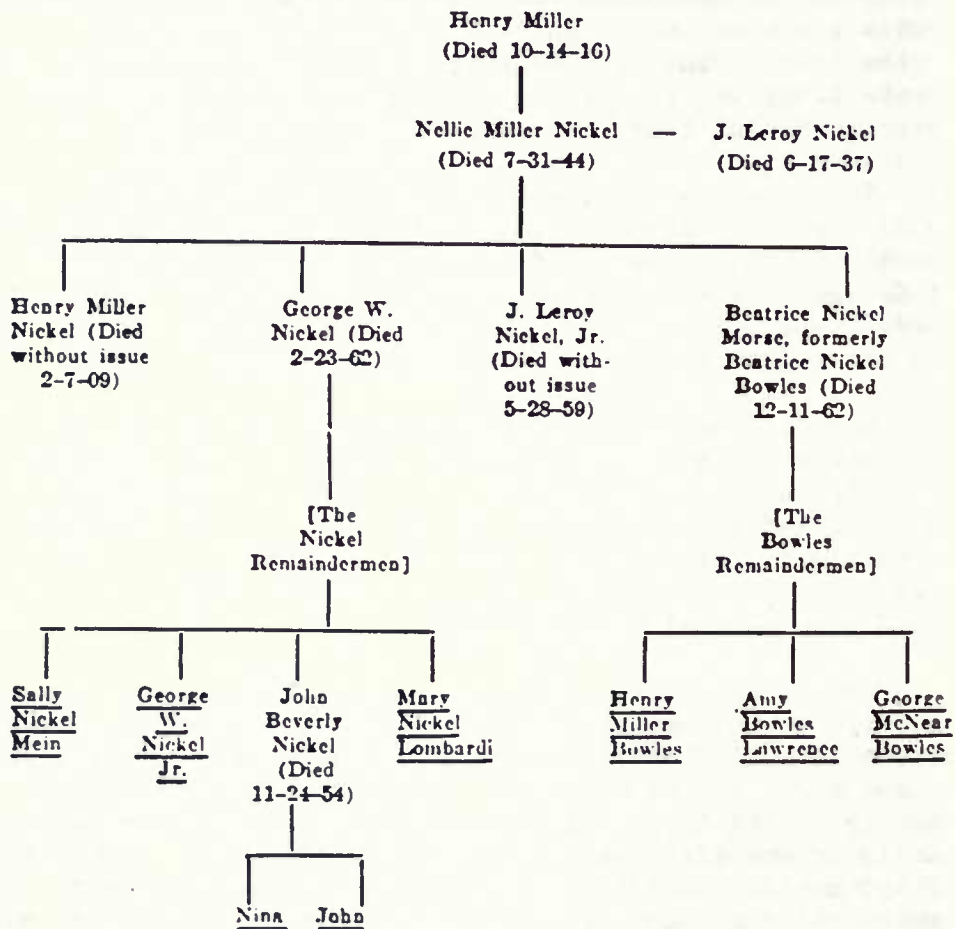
Henry Miller
(Died 10–14–16)

Nellie Miller Nickel — J. Leroy Nickel
(Died 7–31–44) (Died 6–17–37)

Henry Miller Nickel (Died without issue 2–7–09)

George W. Nickel (Died 2–23–62)

J. Leroy Nickel, Jr. (Died without issue 5–28–59)

Beatrice Nickel Morse, formerly Beatrice Nickel Bowles (Died 12–11–62)

[The Nickel Remaindermen]

[The Bowles Remaindermen]

Sally Nickel Mein

George W. Nickel Jr.

John Beverly Nickel (Died 11–24–54)

Mary Nickel Lombardi

Henry Miller Bowles

Amy Bowles Lawrence

George McNear Bowles

Nina

John